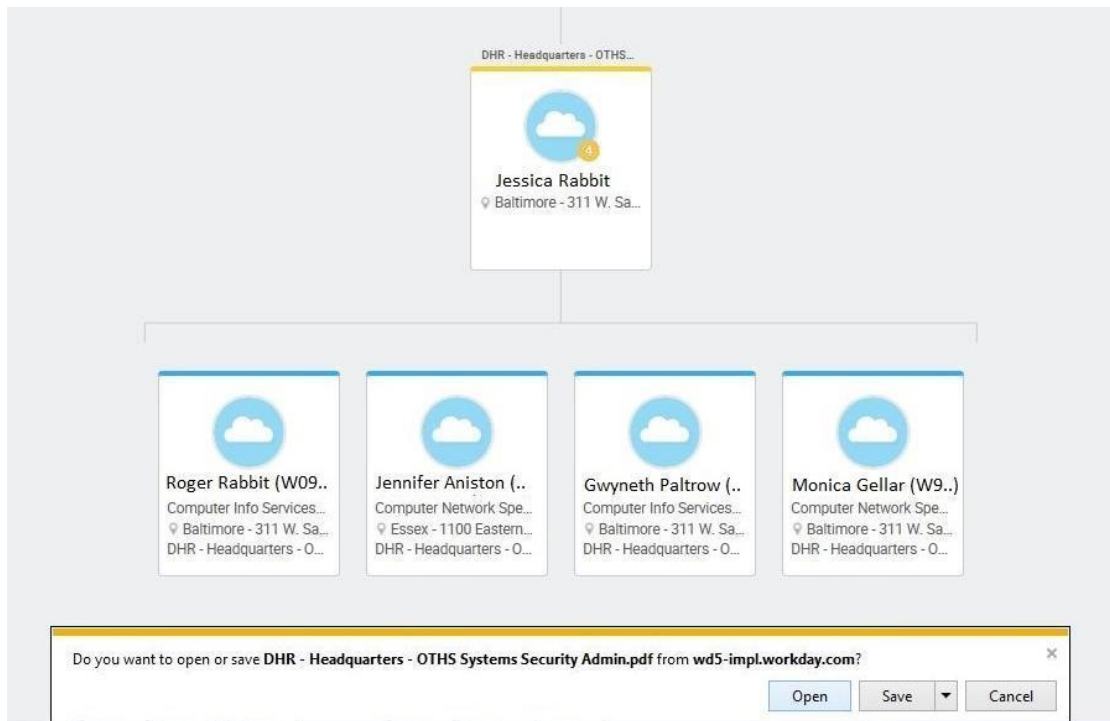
DHR - Headquarters - OTHS...

4

Jessica Rabbit
Baltimore - 311 W. Sa...

Roger Rabbit (W09..
Computer Info Services...
Baltimore - 311 W. Sa...
DHR - Headquarters - O...

Jennifer Aniston (..
Computer Network Spe...
Essex - 1100 Eastern...
DHR - Headquarters - O...

Gwyneth Paltrow (..
Computer Info Services...
Baltimore - 311 W. Sa...
DHR - Headquarters - O...

Monica Gellar (W9..)
Computer Network Spe...
Baltimore - 311 W. Sa...
DHR - Headquarters - O...

Do you want to open or save **DHR - Headquarters - OTHS Systems Security Admin.pdf** from **wd5-impl.workday.com**?

×

Open
Save
Cancel